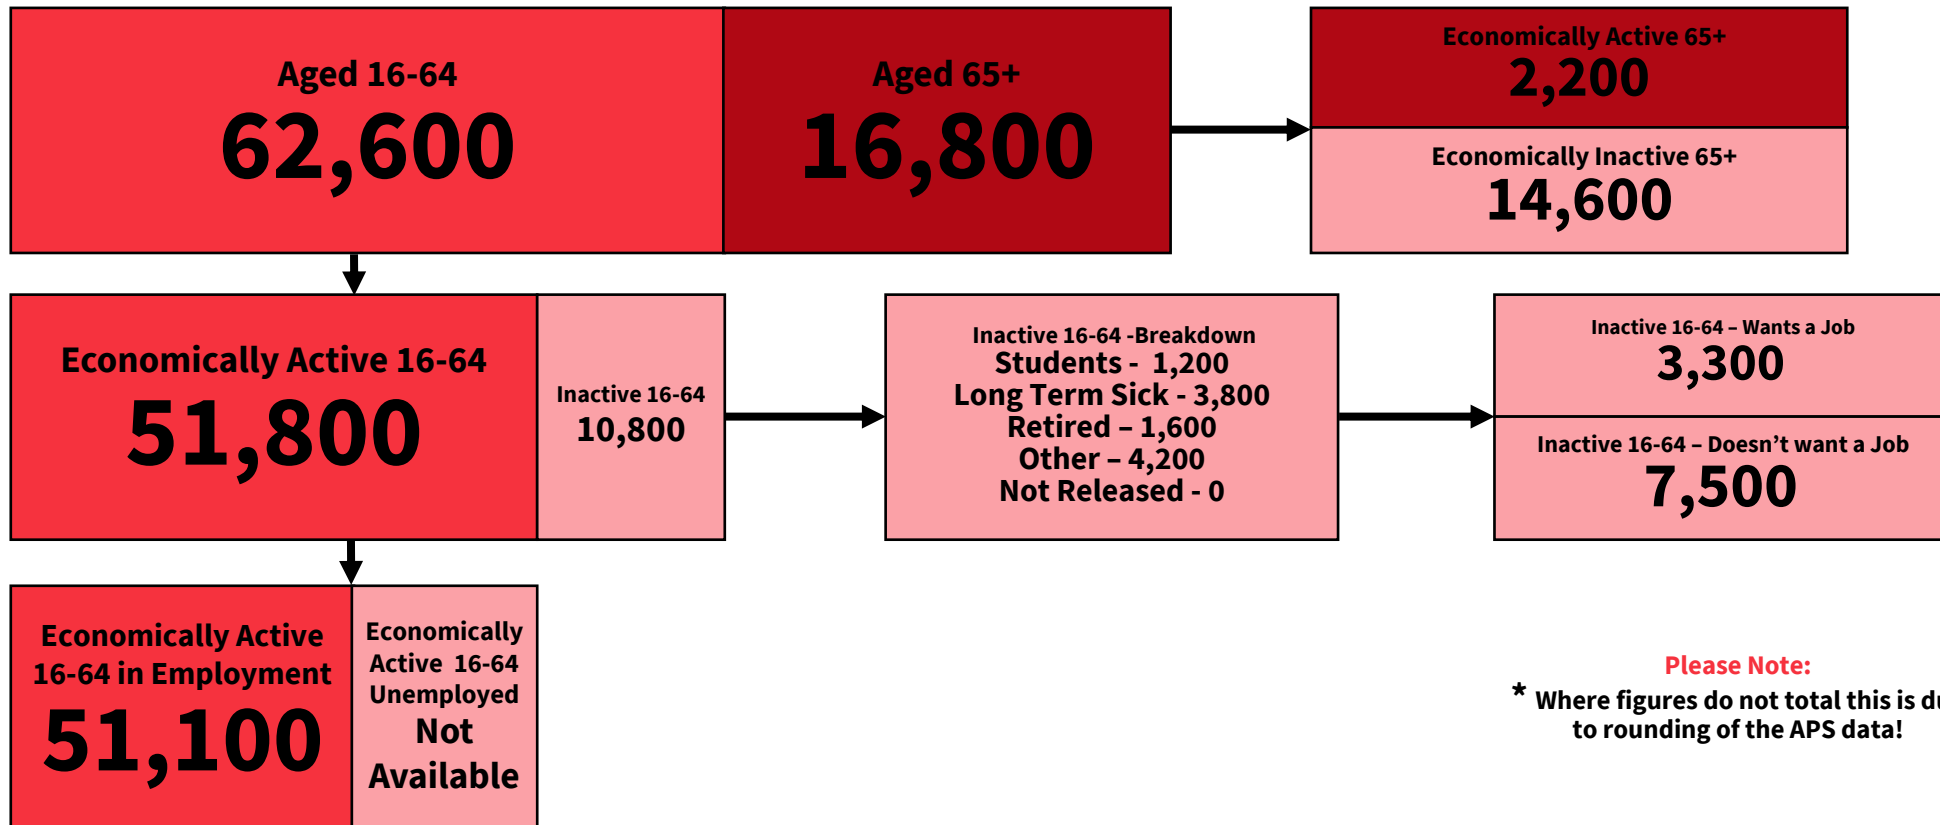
Aged 16-64
62,600

Aged 65+
16,800

Economically Active 65+
2,200

Economically Inactive 65+
14,600

Economically Active 16-64
51,800

Inactive 16-64
10,800

Inactive 16-64 -Breakdown
Students - 1,200
Long Term Sick - 3,800
Retired – 1,600
Other – 4,200
Not Released - 0

Inactive 16-64 – Wants a Job
3,300

Inactive 16-64 – Doesn’t want a Job
7,500

Economically Active 16-64 in Employment
51,100

Economically Active 16-64 Unemployed
Not Available

Please Note:
* Where figures do not total this is d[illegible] to rounding of the APS data!